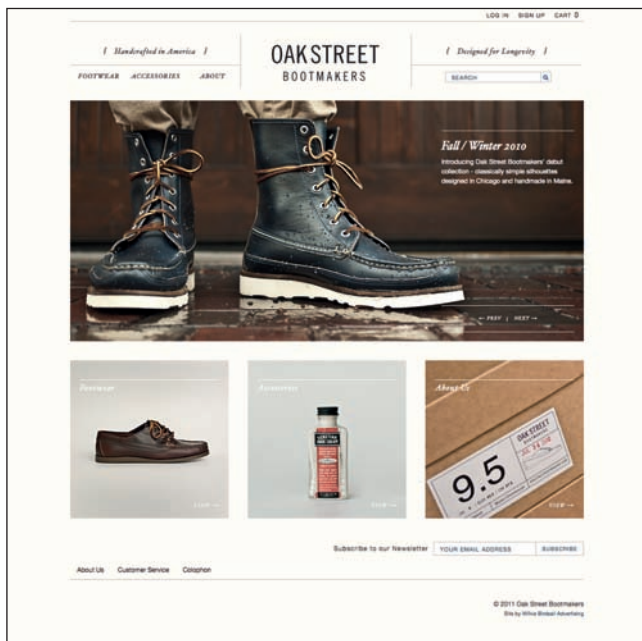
LOG IN SIGN UP CART 0

| Handcrafted in America |

OAK STREET
BOOTMAKERS

| Designed for Longevity |

FOOTWEAR ACCESSORIES ABOUT

SEARCH

Fall / Winter 2010

Introducing Oak Street Bootmakers' debut collection - classically simple silhouettes designed in Chicago and handmade in Maine.

← PREV | NEXT →

Footwear

VIEW →

Accessories

VIEW →

About Us

9.5

VIEW →

Subscribe to our Newsletter YOUR EMAIL ADDRESS SUBSCRIBE

About Us Customer Service Colophon

© 2011 Oak Street Bootmakers
Site by Willoughby Bindeall Advertising